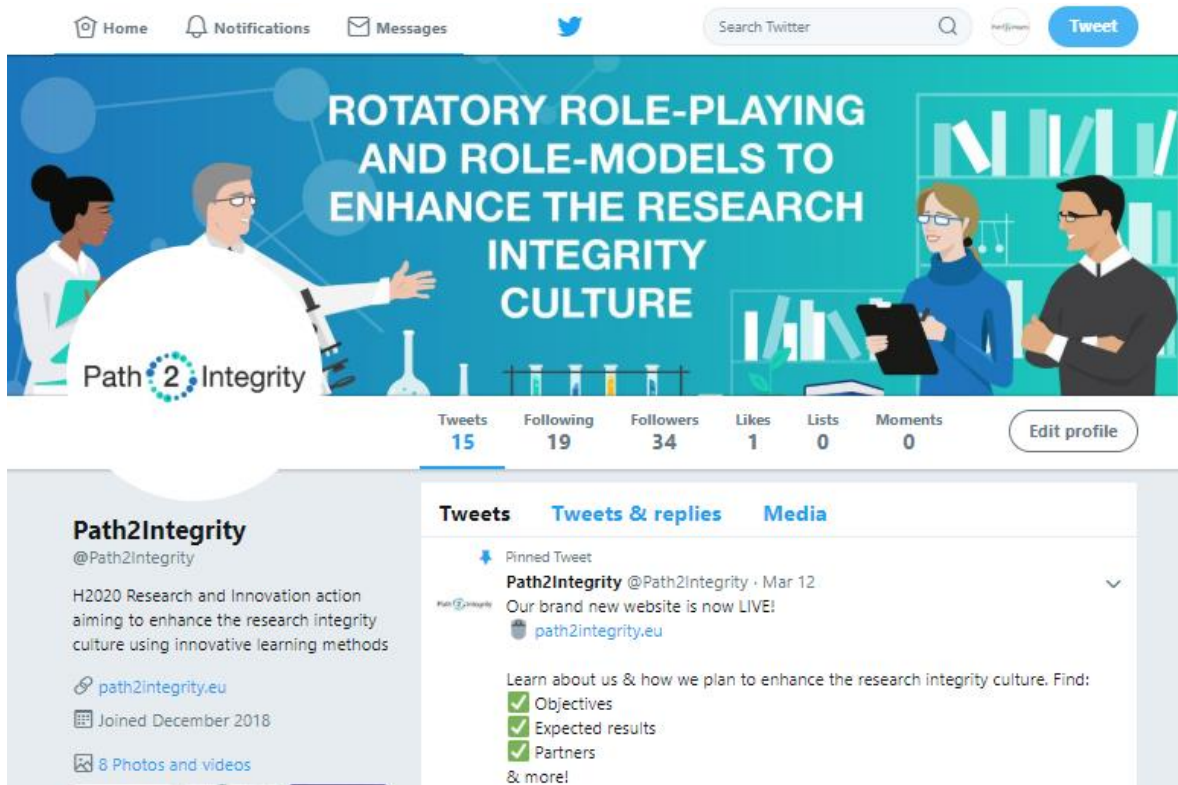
Home Notifications Messages

Search Twitter

Tweet

ROTATORY ROLE-PLAYING AND ROLE-MODELS TO ENHANCE THE RESEARCH INTEGRITY CULTURE

Path 2 Integrity

| Tweets | Following | Followers | Likes | Lists | Moments |
|---|---|---|---|---|---|
| 15 | 19 | 34 | 1 | 0 | 0 |

Edit profile

Path2Integrity
@Path2Integrity

H2020 Research and Innovation action aiming to enhance the research integrity culture using innovative learning methods

path2integrity.eu

Joined December 2018

8 Photos and videos

Tweets Tweets & replies Media

Pinned Tweet
Path2Integrity @Path2Integrity · Mar 12
Our brand new website is now LIVE!
path2integrity.eu

Learn about us & how we plan to enhance the research integrity culture. Find:
✅ Objectives
✅ Expected results
✅ Partners
& more!